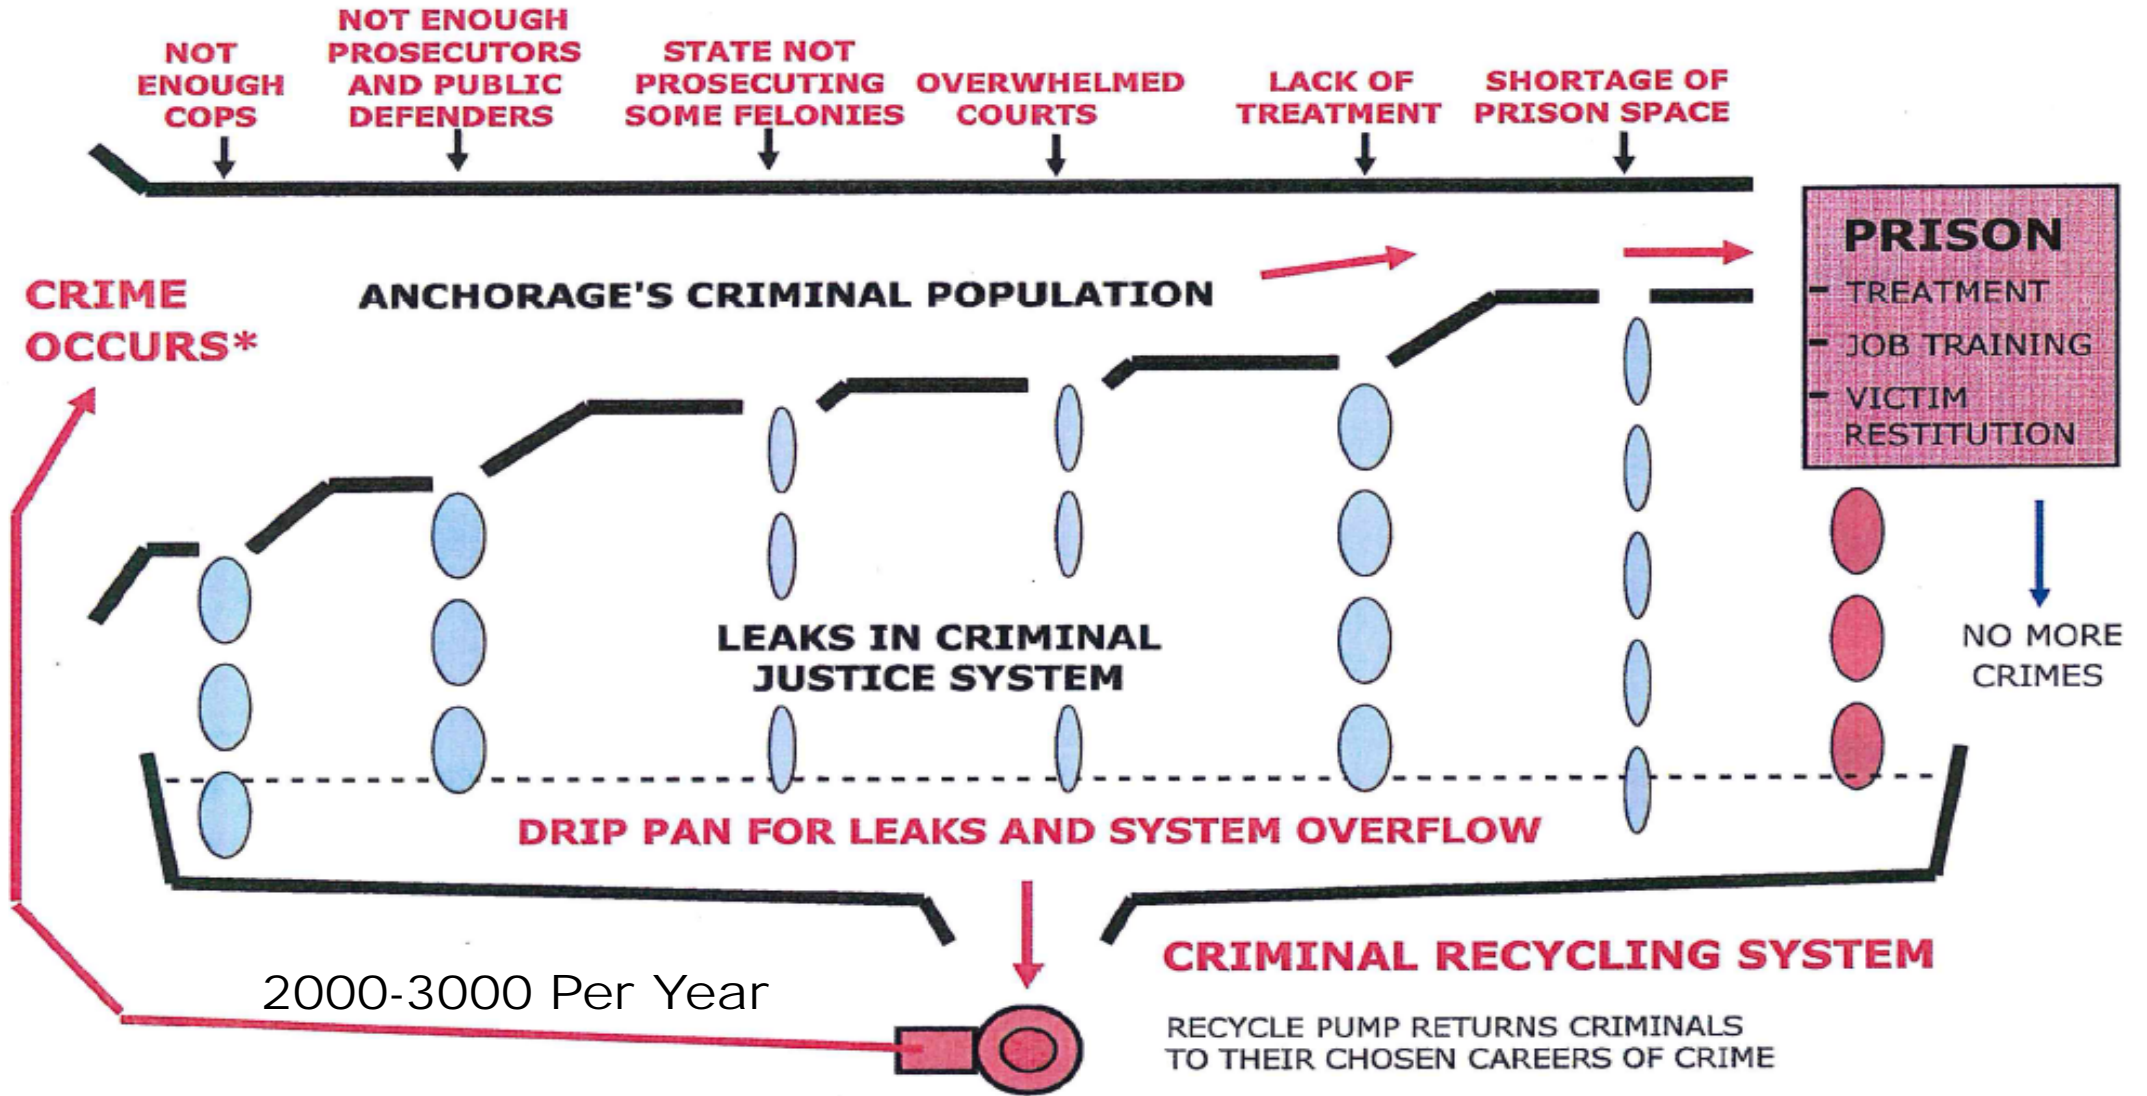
NOT ENOUGH COPS

NOT ENOUGH PROSECUTORS AND PUBLIC DEFENDERS

STATE NOT PROSECUTING SOME FELONIES

OVERWHELMED COURTS

LACK OF TREATMENT

SHORTAGE OF PRISON SPACE

CRIME OCCURS*

ANCHORAGE'S CRIMINAL POPULATION

PRISON
- TREATMENT
- JOB TRAINING
- VICTIM RESTITUTION

LEAKS IN CRIMINAL JUSTICE SYSTEM

NO MORE CRIMES

DRIP PAN FOR LEAKS AND SYSTEM OVERFLOW

CRIMINAL RECYCLING SYSTEM

2000-3000 Per Year

RECYCLE PUMP RETURNS CRIMINALS TO THEIR CHOSEN CAREERS OF CRIME